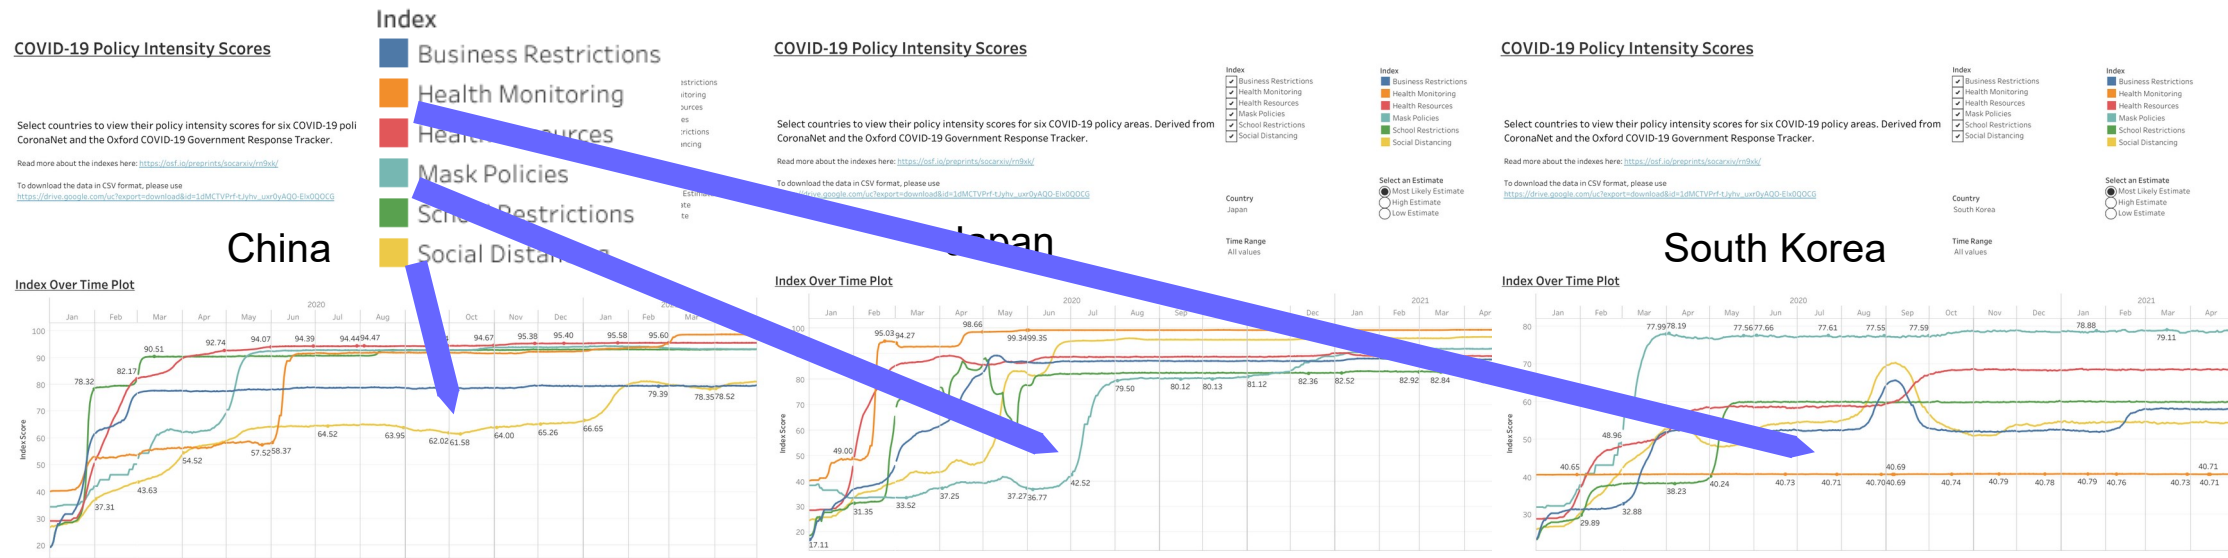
Index
Business Restrictions
Health Monitoring
Health Resources
Mask Policies
School Restrictions
Social Distancing

COVID-19 Policy Intensity Scores

Select countries to view their policy intensity scores for six COVID-19 poli CoronaNet and the Oxford COVID-19 Government Response Tracker.

Read more about the indexes here: https://osf.io/preprints/socarxiv/rn9xk/

To download the data in CSV format, please use https://drive.google.com/uc?export=download&id=1dMCTVPrf-tJyhv_uxr0yAQO-Elx0QOCG

China

Index Over Time Plot

2020
Jan Feb Mar Apr May Jun Jul Aug Oct Nov Dec Jan Feb Mar

Index Score

100 90 80 70 60 50 40 30 20

78.32 82.17 90.51 92.74 94.07 94.39 94.44 94.47 94.67 95.38 95.40 95.58 95.60 79.39 78.35 78.52 37.31 43.63 54.52 57.52 58.37 64.52 63.95 62.02 61.58 64.00 65.26 66.65

COVID-19 Policy Intensity Scores

Select countries to view their policy intensity scores for six COVID-19 policy areas. Derived from CoronaNet and the Oxford COVID-19 Government Response Tracker.

Read more about the indexes here: https://osf.io/preprints/socarxiv/rn9xk/

To download the data in CSV format, please use https://drive.google.com/uc?export=download&id=1dMCTVPrf-tJyhv_uxr0yAQO-Elx0QOCG

Index
Business Restrictions
Health Monitoring
Health Resources
Mask Policies
School Restrictions
Social Distancing

Index
Business Restrictions
Health Monitoring
Health Resources
Mask Policies
School Restrictions
Social Distancing

Select an Estimate
Most Likely Estimate
High Estimate
Low Estimate

Country
Japan

Time Range
All values

Japan

Index Over Time Plot

2020 2021
Jan Feb Mar Apr May Jun Jul Aug Sep Dec Jan Feb Mar Apr

Index Score

100 80 70 60 50 40 30 20

95.03 94.27 98.66 99.34 99.35 49.00 31.35 33.52 37.25 37.27 36.77 42.52 79.50 80.12 80.13 81.12 82.36 82.52 82.92 82.84 17.11

COVID-19 Policy Intensity Scores

Select countries to view their policy intensity scores for six COVID-19 policy areas. Derived from CoronaNet and the Oxford COVID-19 Government Response Tracker.

Read more about the indexes here: https://osf.io/preprints/socarxiv/rn9xk/

To download the data in CSV format, please use https://drive.google.com/uc?export=download&id=1dMCTVPrf-tJyhv_uxr0yAQO-Elx0QOCG

Index
Business Restrictions
Health Monitoring
Health Resources
Mask Policies
School Restrictions
Social Distancing

Index
Business Restrictions
Health Monitoring
Health Resources
Mask Policies
School Restrictions
Social Distancing

Select an Estimate
Most Likely Estimate
High Estimate
Low Estimate

Country
South Korea

Time Range
All values

South Korea

Index Over Time Plot

2020 2021
Jan Feb Mar Apr May Jun Jul Aug Sep Oct Nov Dec Jan Feb Mar Apr

Index Score

80 70 60 50 40 30

77.99 78.19 77.56 77.66 77.61 77.55 77.59 78.88 79.11 48.96 40.65 29.89 32.88 38.23 40.24 40.73 40.71 40.70 40.69 40.69 40.74 40.79 40.78 40.79 40.76 40.73 40.71 40.71